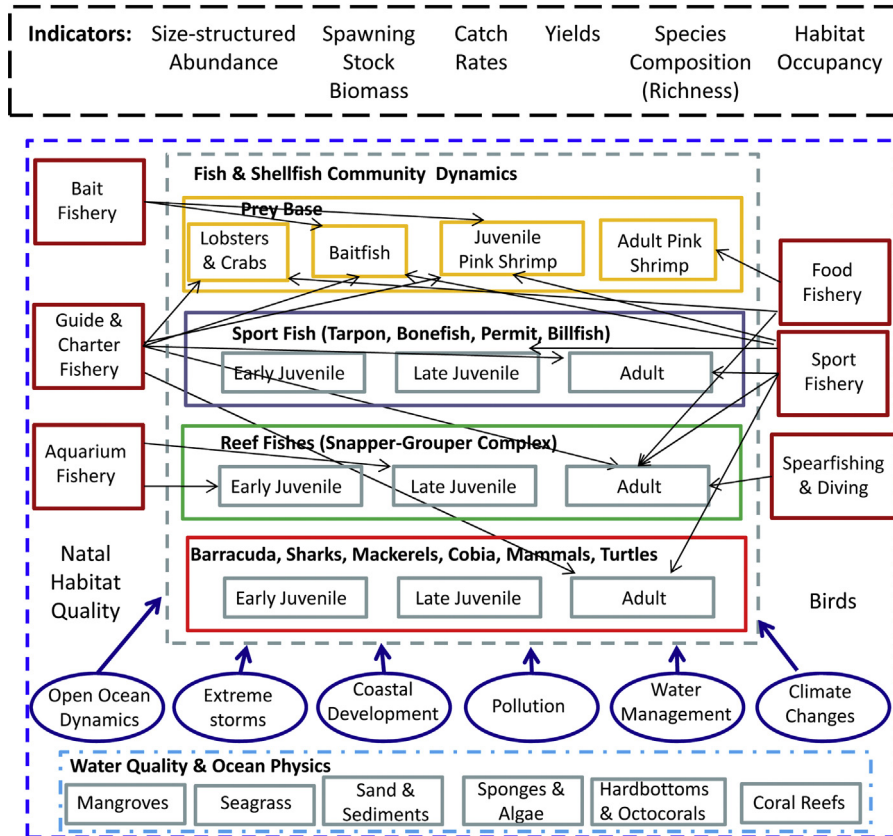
Indicators: Size-structured Abundance Spawning Stock Biomass Catch Rates Yields Species Composition (Richness) Habitat Occupancy

Fish & Shellfish Community Dynamics

Prey Base

Lobsters & Crabs

Baitfish

Juvenile Pink Shrimp

Adult Pink Shrimp

Sport Fish (Tarpon, Bonefish, Permit, Billfish)

Early Juvenile

Late Juvenile

Adult

Reef Fishes (Snapper-Grouper Complex)

Early Juvenile

Late Juvenile

Adult

Barracuda, Sharks, Mackerels, Cobia, Mammals, Turtles

Early Juvenile

Late Juvenile

Adult

Bait Fishery

Guide & Charter Fishery

Aquarium Fishery

Natal Habitat Quality

Food Fishery

Sport Fishery

Spearfishing & Diving

Birds

Open Ocean Dynamics

Extreme storms

Coastal Development

Pollution

Water Management

Climate Changes

Water Quality & Ocean Physics

Mangroves

Seagrass

Sand & Sediments

Sponges & Algae

Hardbottoms & Octocorals

Coral Reefs